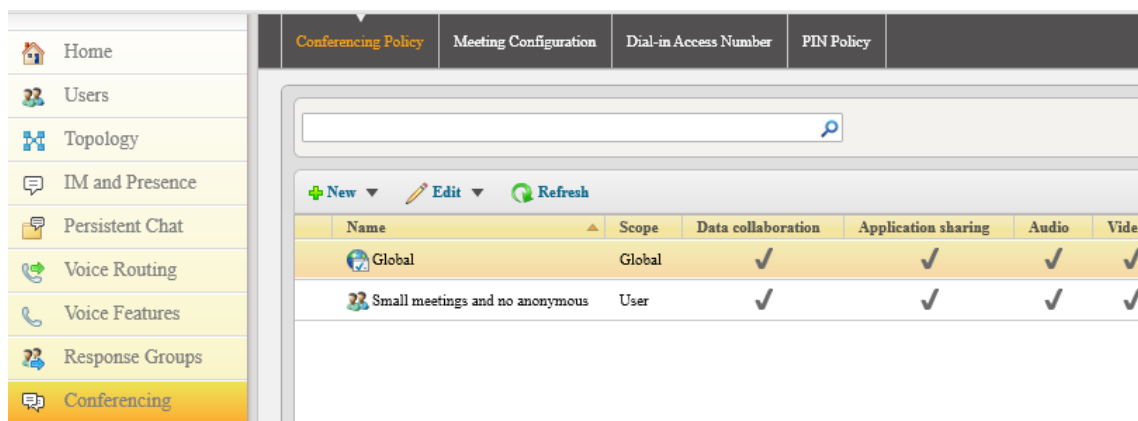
Home
Users
Topology
IM and Presence
Persistent Chat
Voice Routing
Voice Features
Response Groups
Conferencing

Conferencing Policy | Meeting Configuration | Dial-in Access Number | PIN Policy

New ▾ Edit ▾ Refresh

| Name | Scope | Data collaboration | Application sharing | Audio | Vide |
|---|---|---|---|---|---|
| Global | Global | ✓ | ✓ | ✓ | ✓ |
| Small meetings and no anonymous | User | ✓ | ✓ | ✓ | ✓ |